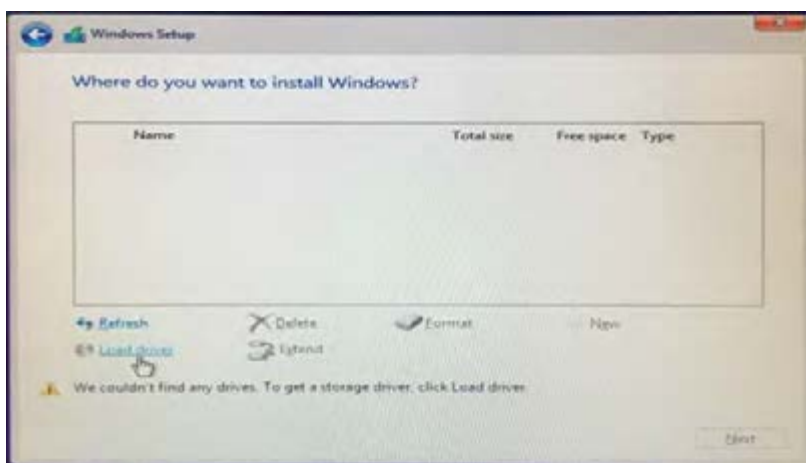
Windows Setup

Where do you want to install Windows?

| Name | Total size | Free space | Type |
|---|---|---|---|

Refresh
Delete
Format
New
Load driver
Extend

We couldn't find any drives. To get a storage driver, click Load driver.

Next